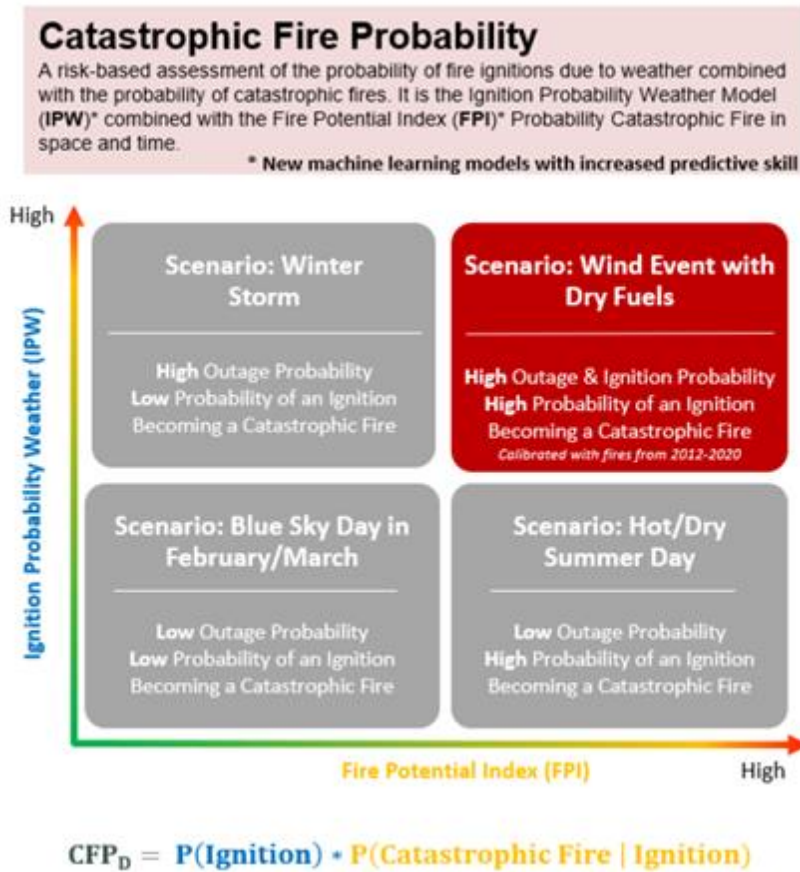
Catastrophic Fire Probability

A risk-based assessment of the probability of fire ignitions due to weather combined with the probability of catastrophic fires. It is the Ignition Probability Weather Model (IPW)* combined with the Fire Potential Index (FPI)* Probability Catastrophic Fire in space and time.

* New machine learning models with increased predictive skill

High

Ignition Probability Weather (IPW)

Scenario: Winter Storm

High Outage Probability
Low Probability of an Ignition Becoming a Catastrophic Fire

Scenario: Wind Event with Dry Fuels

High Outage & Ignition Probability
High Probability of an Ignition Becoming a Catastrophic Fire
Calibrated with fires from 2012-2020

Scenario: Blue Sky Day in February/March

Low Outage Probability
Low Probability of an Ignition Becoming a Catastrophic Fire

Scenario: Hot/Dry Summer Day

Low Outage Probability
High Probability of an Ignition Becoming a Catastrophic Fire

Fire Potential Index (FPI)

High

$CFP_D = P(\text{Ignition}) * P(\text{Catastrophic Fire} \mid \text{Ignition})$